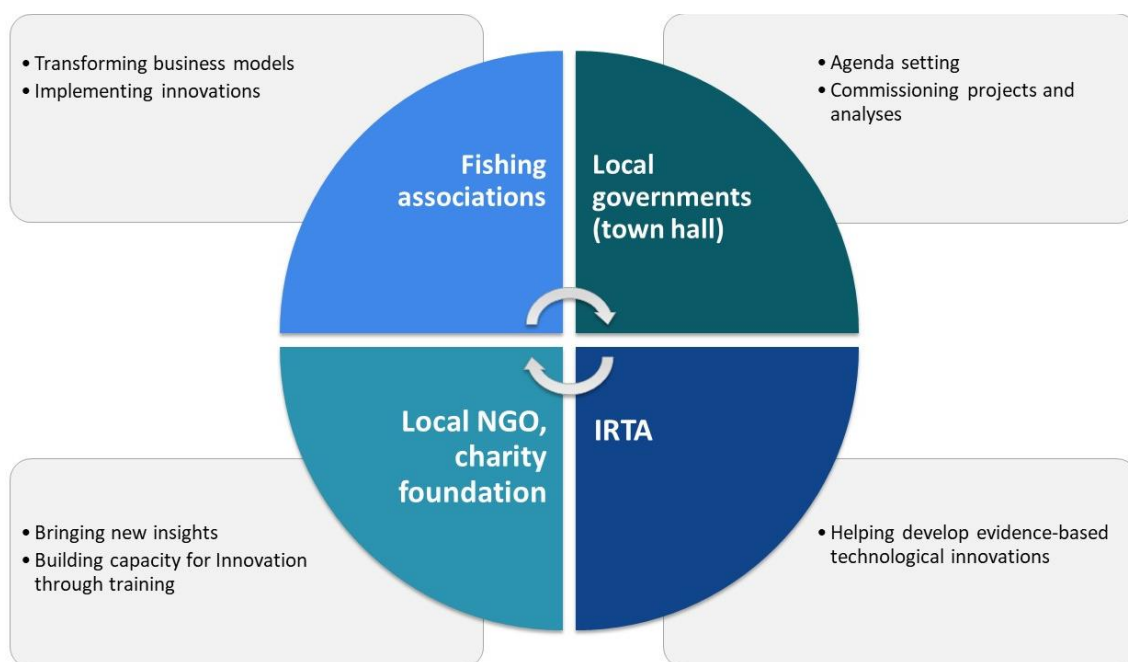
• Transforming business models
• Implementing innovations

• Agenda setting
• Commissioning projects and analyses

Fishing associations

Local governments (town hall)

Local NGO, charity foundation

IRTA

• Bringing new insights
• Building capacity for Innovation through training

• Helping develop evidence-based technological innovations